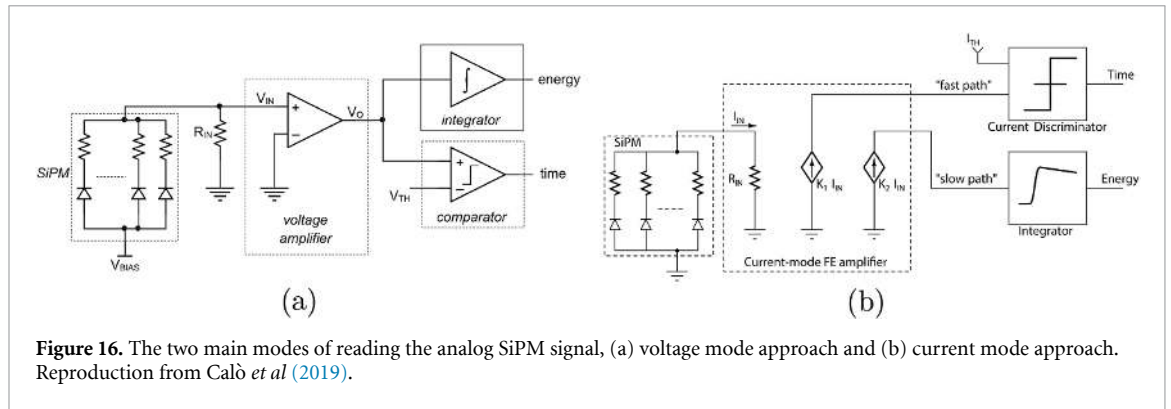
SiPM

$V_{BIAS}$

$R_{IN}$

$V_{IN}$

+

−

$V_O$

voltage amplifier

integrator

energy

+

−

$V_{TH}$

comparator

time

(a)

SiPM

$I_{IN}$

$R_{IN}$

$K_1\ I_{IN}$

$K_2\ I_{IN}$

Current-mode FE amplifier

"fast path"

"slow path"

$I_{TH}$

Current Discriminator

Time

Integrator

Energy

(b)

**Figure 16.** The two main modes of reading the analog SiPM signal, (a) voltage mode approach and (b) current mode approach. Reproduction from Calò *et al* (2019).